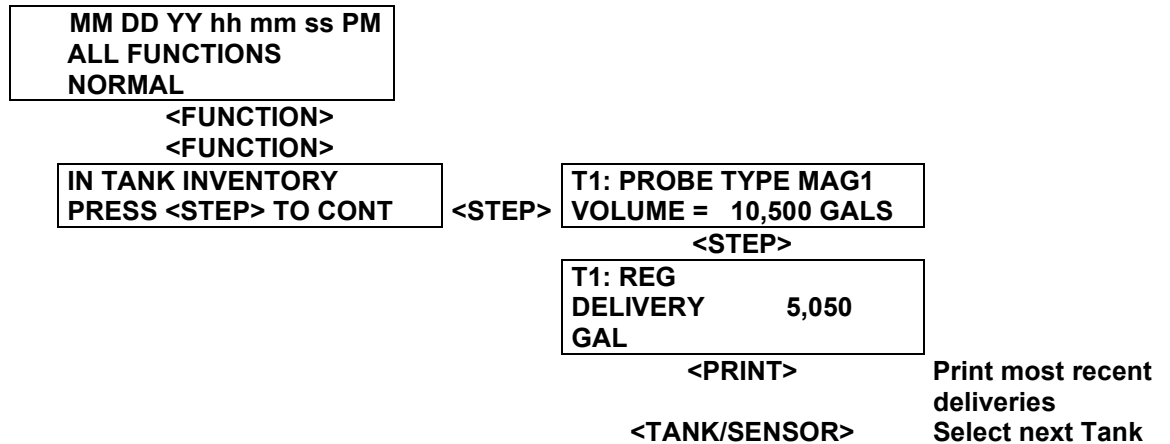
MM DD YY hh mm ss PM
ALL FUNCTIONS
NORMAL

<FUNCTION>

<FUNCTION>

IN TANK INVENTORY
PRESS <STEP> TO CONT

<STEP>

T1: PROBE TYPE MAG1
VOLUME = 10,500 GALS

<STEP>

T1: REG
DELIVERY 5,050
GAL

<PRINT> Print most recent deliveries

<TANK/SENSOR> Select next Tank